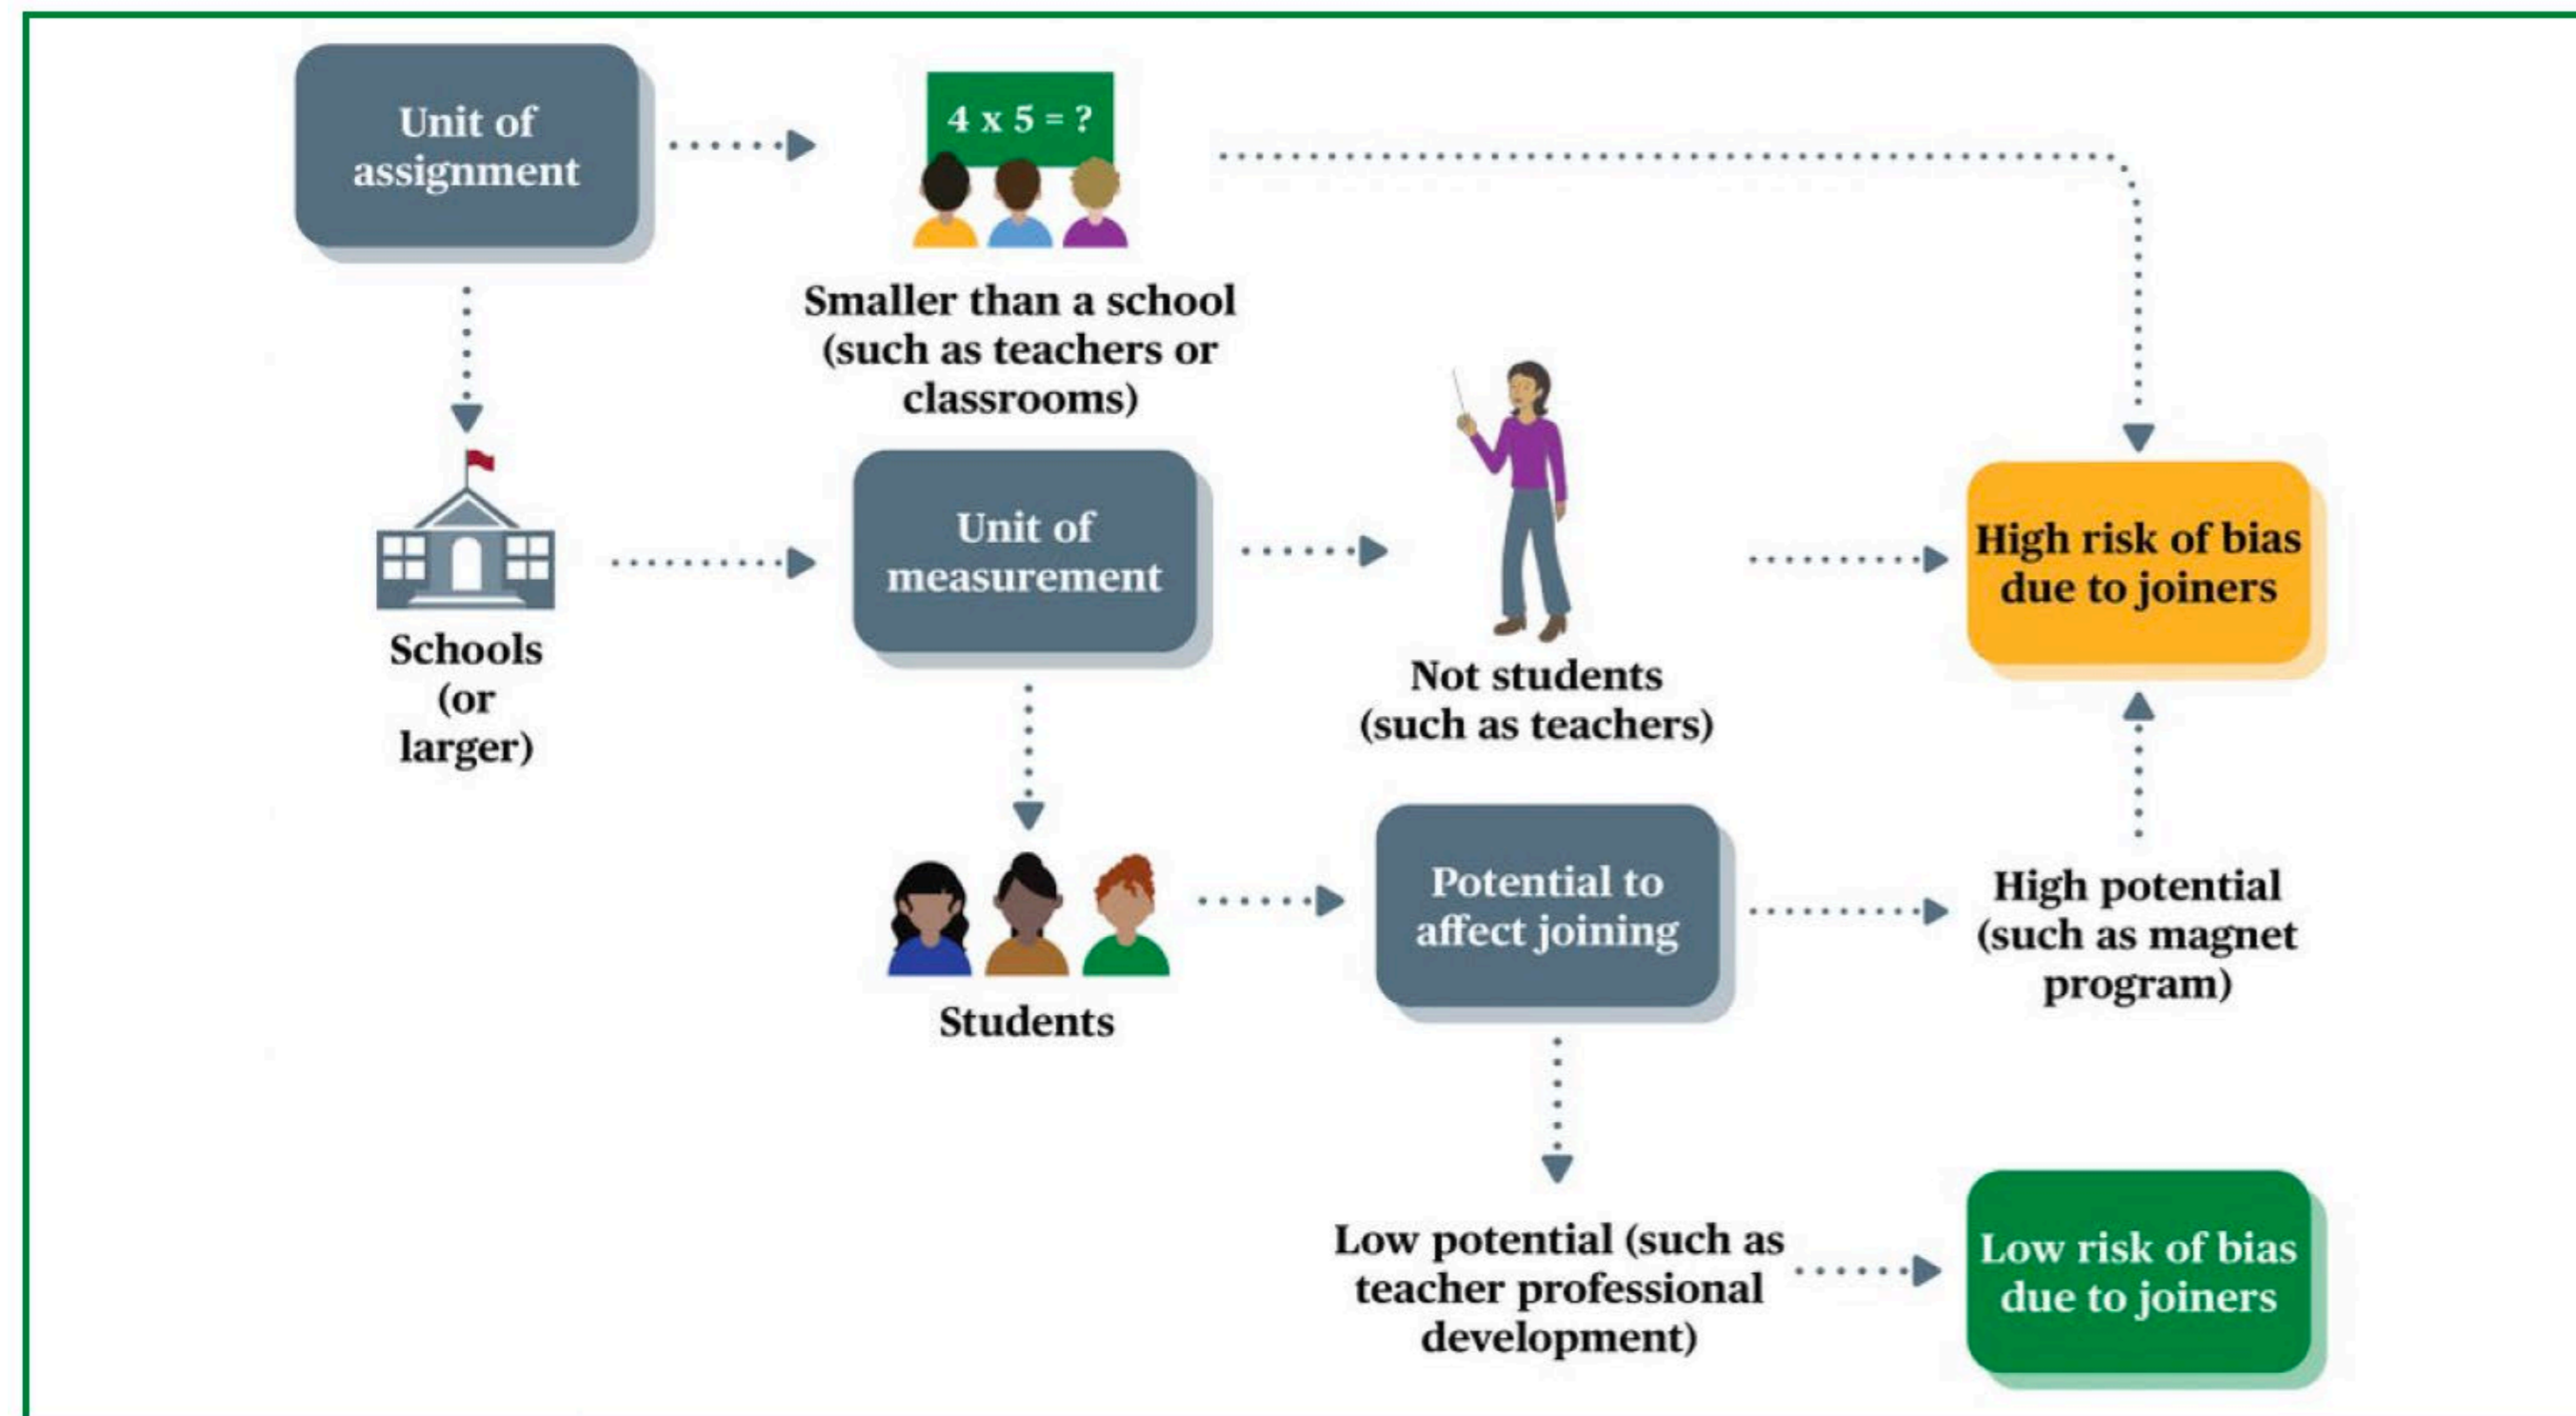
Unit of assignment

4 x 5 = ?

Smaller than a school (such as teachers or classrooms)

Schools (or larger)

Unit of measurement

Not students (such as teachers)

High risk of bias due to joiners

Students

Potential to affect joining

High potential (such as magnet program)

Low potential (such as teacher professional development)

Low risk of bias due to joiners